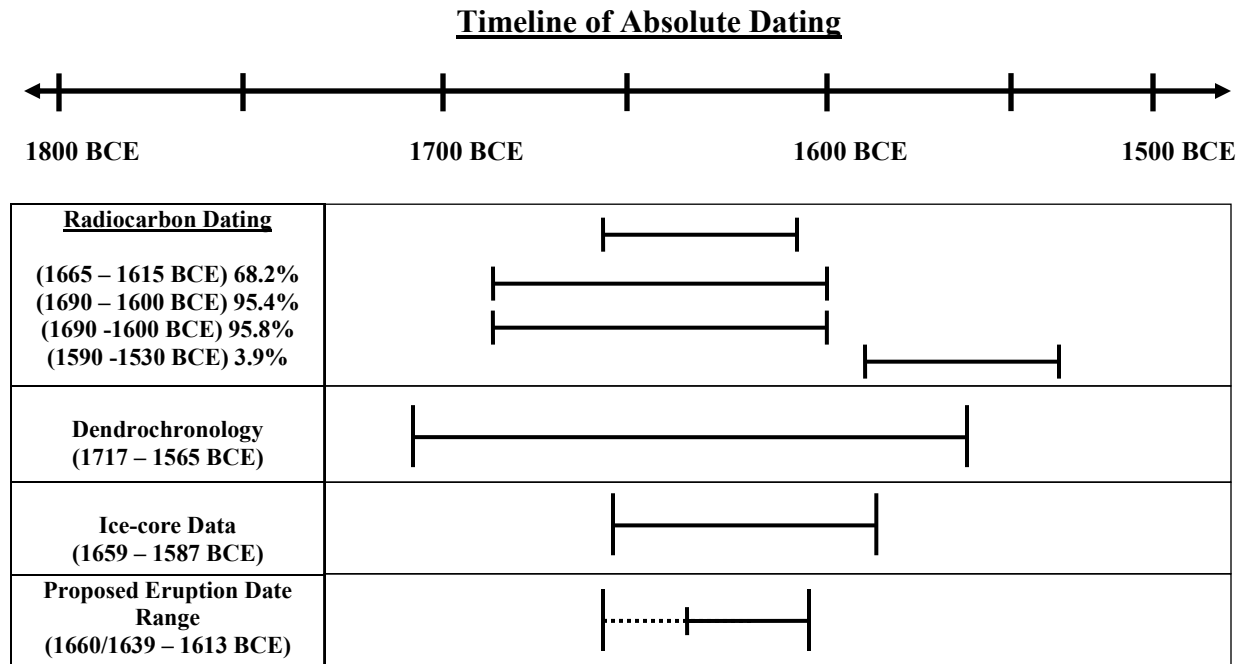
Timeline of Absolute Dating

1800 BCE 1700 BCE 1600 BCE 1500 BCE

| | |
|---|---|
| Radiocarbon Dating<br><br>(1665 – 1615 BCE) 68.2%<br>(1690 – 1600 BCE) 95.4%<br>(1690 -1600 BCE) 95.8%<br>(1590 -1530 BCE) 3.9% | |
| Dendrochronology<br>(1717 – 1565 BCE) | |
| Ice-core Data<br>(1659 – 1587 BCE) | |
| Proposed Eruption Date Range<br>(1660/1639 – 1613 BCE) | |